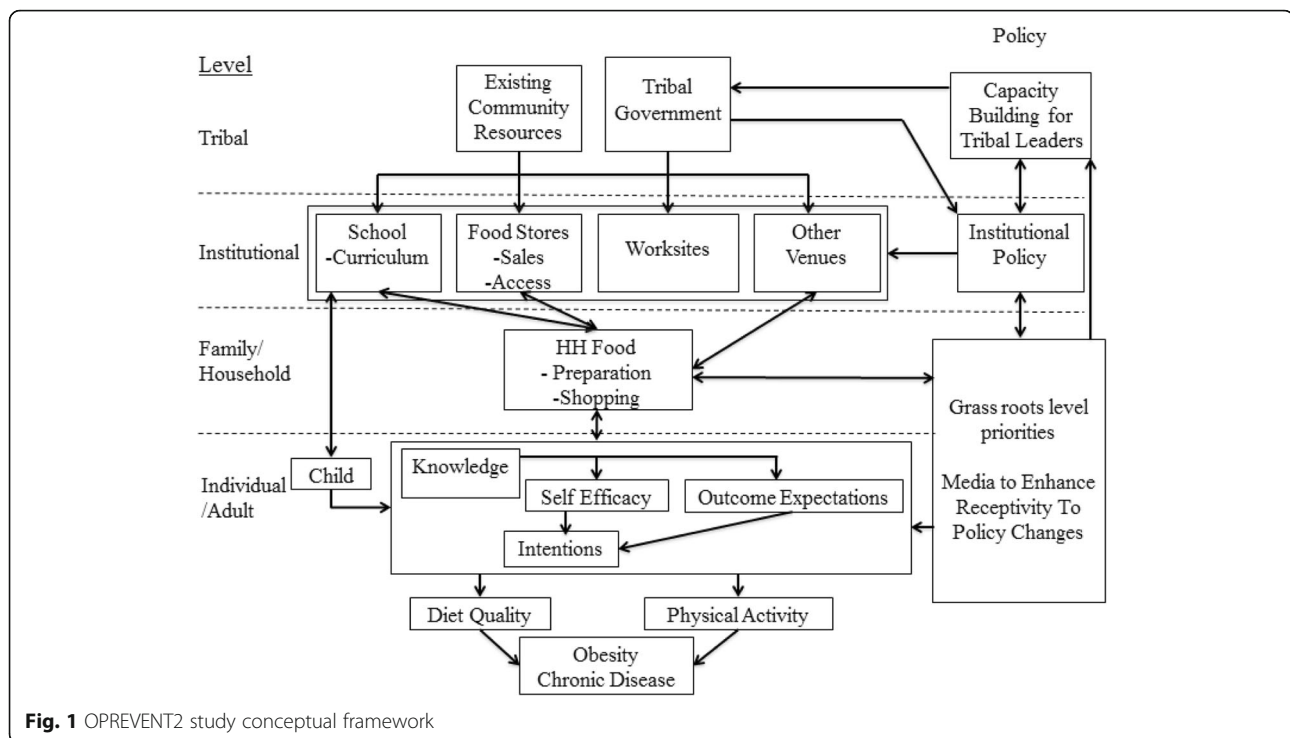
Policy

Level

Existing Community Resources

Tribal Government

Capacity Building for Tribal Leaders

Tribal

Institutional

School -Curriculum

Food Stores -Sales -Access

Worksites

Other Venues

Institutional Policy

Family/ Household

HH Food - Preparation -Shopping

Grass roots level priorities

Media to Enhance Receptivity To Policy Changes

Individual /Adult

Child

Knowledge

Self Efficacy

Outcome Expectations

Intentions

Diet Quality

Physical Activity

Obesity Chronic Disease

**Fig. 1** OPREVENT2 study conceptual framework